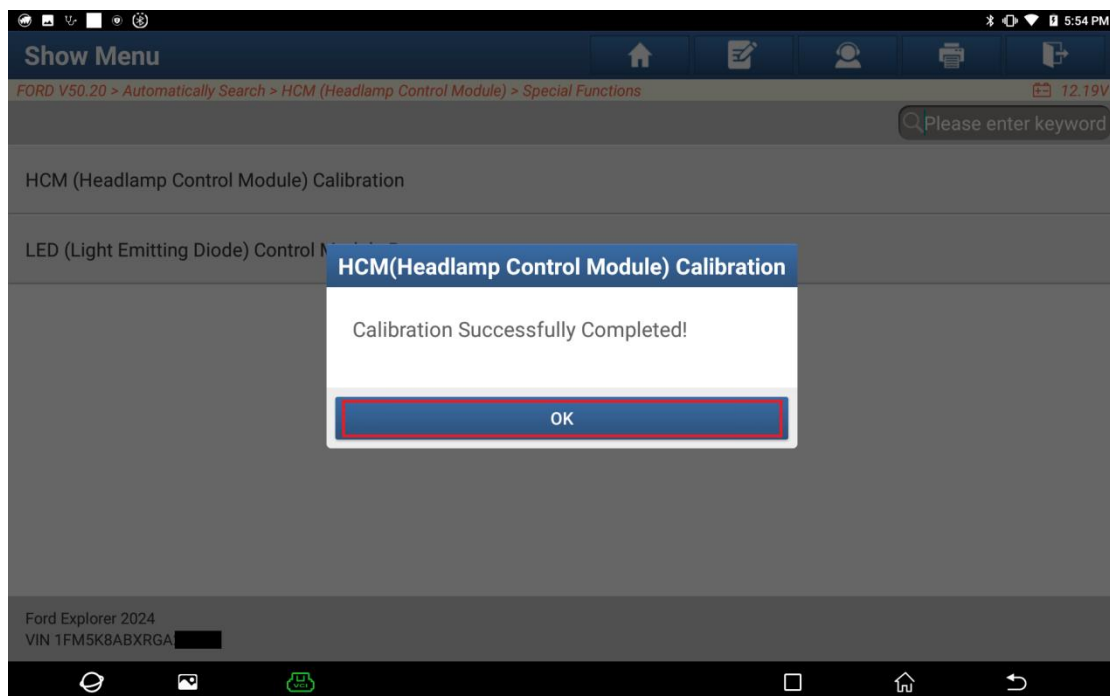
5:54 PM

Show Menu

FORD V50.20 > Automatically Search > HCM (Headlamp Control Module) > Special Functions

12.19V

Please enter keyword

HCM (Headlamp Control Module) Calibration

LED (Light Emitting Diode) Control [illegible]

HCM(Headlamp Control Module) Calibration

Calibration Successfully Completed!

OK

Ford Explorer 2024
VIN 1FM5K8ABXRGA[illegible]

VCI